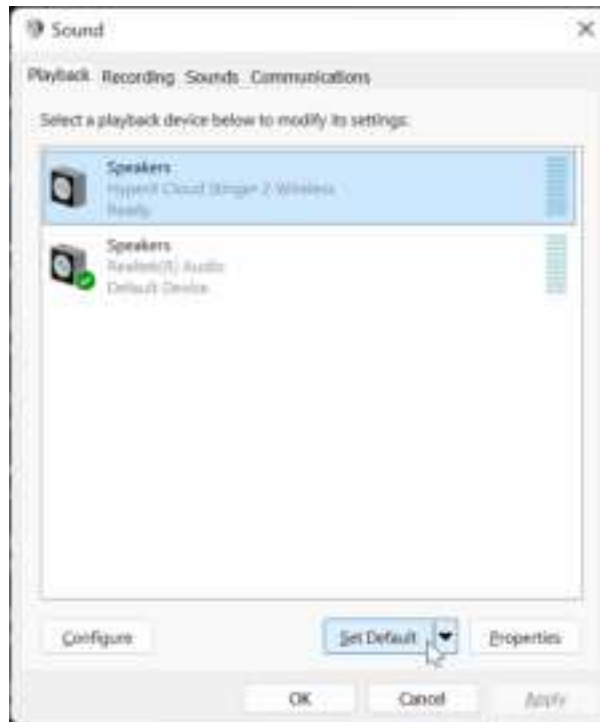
Sound

Playback Recording Sounds Communications

Select a playback device below to modify its settings:

Speakers
HyperX Cloud Stinger 2 Wireless
Ready

Speakers
Realtek(R) Audio
Default Device

Configure

Set Default

Properties

OK

Cancel

Apply